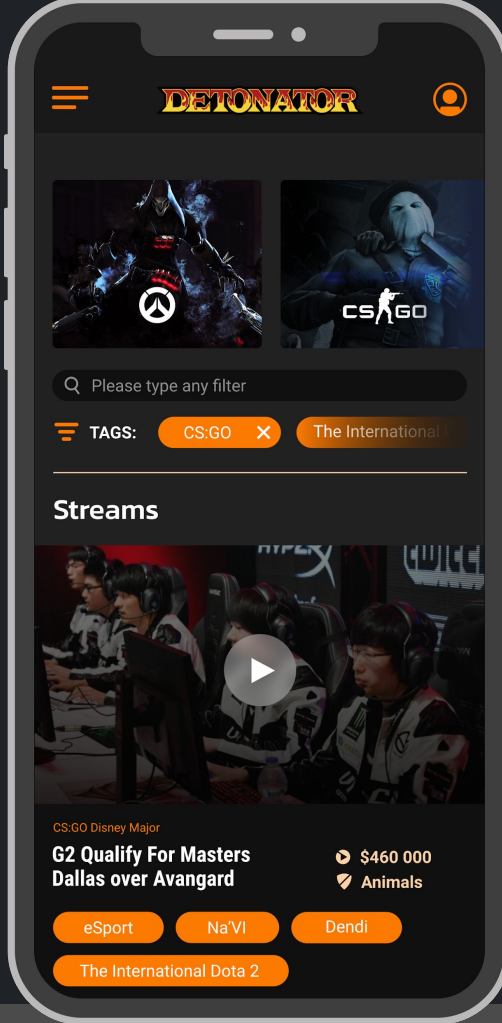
DETONATOR

CS:GO

Please type any filter

TAGS: CS:GO The International

Streams

HYPER

CS:GO Disney Major

G2 Qualify For Masters Dallas over Avangard

$460 000

Animals

eSport

Na'VI

Dendi

The International Dota 2